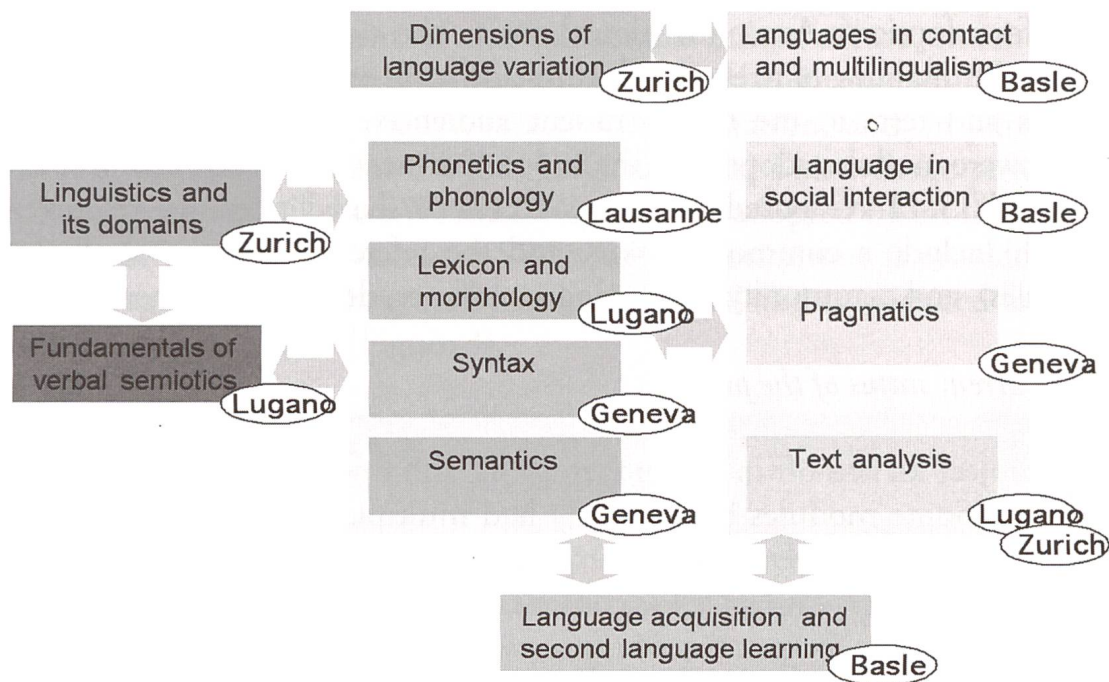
Dimensions of language variation
Zurich

Languages in contact and multilingualism
Basle

Linguistics and its domains
Zurich

Phonetics and phonology
Lausanne

Language in social interaction
Basle

Lexicon and morphology
Lugano

Pragmatics
Geneva

Fundamentals of verbal semiotics
Lugano

Syntax
Geneva

Semantics
Geneva

Text analysis
Lugano
Zurich

Language acquisition and second language learning
Basle